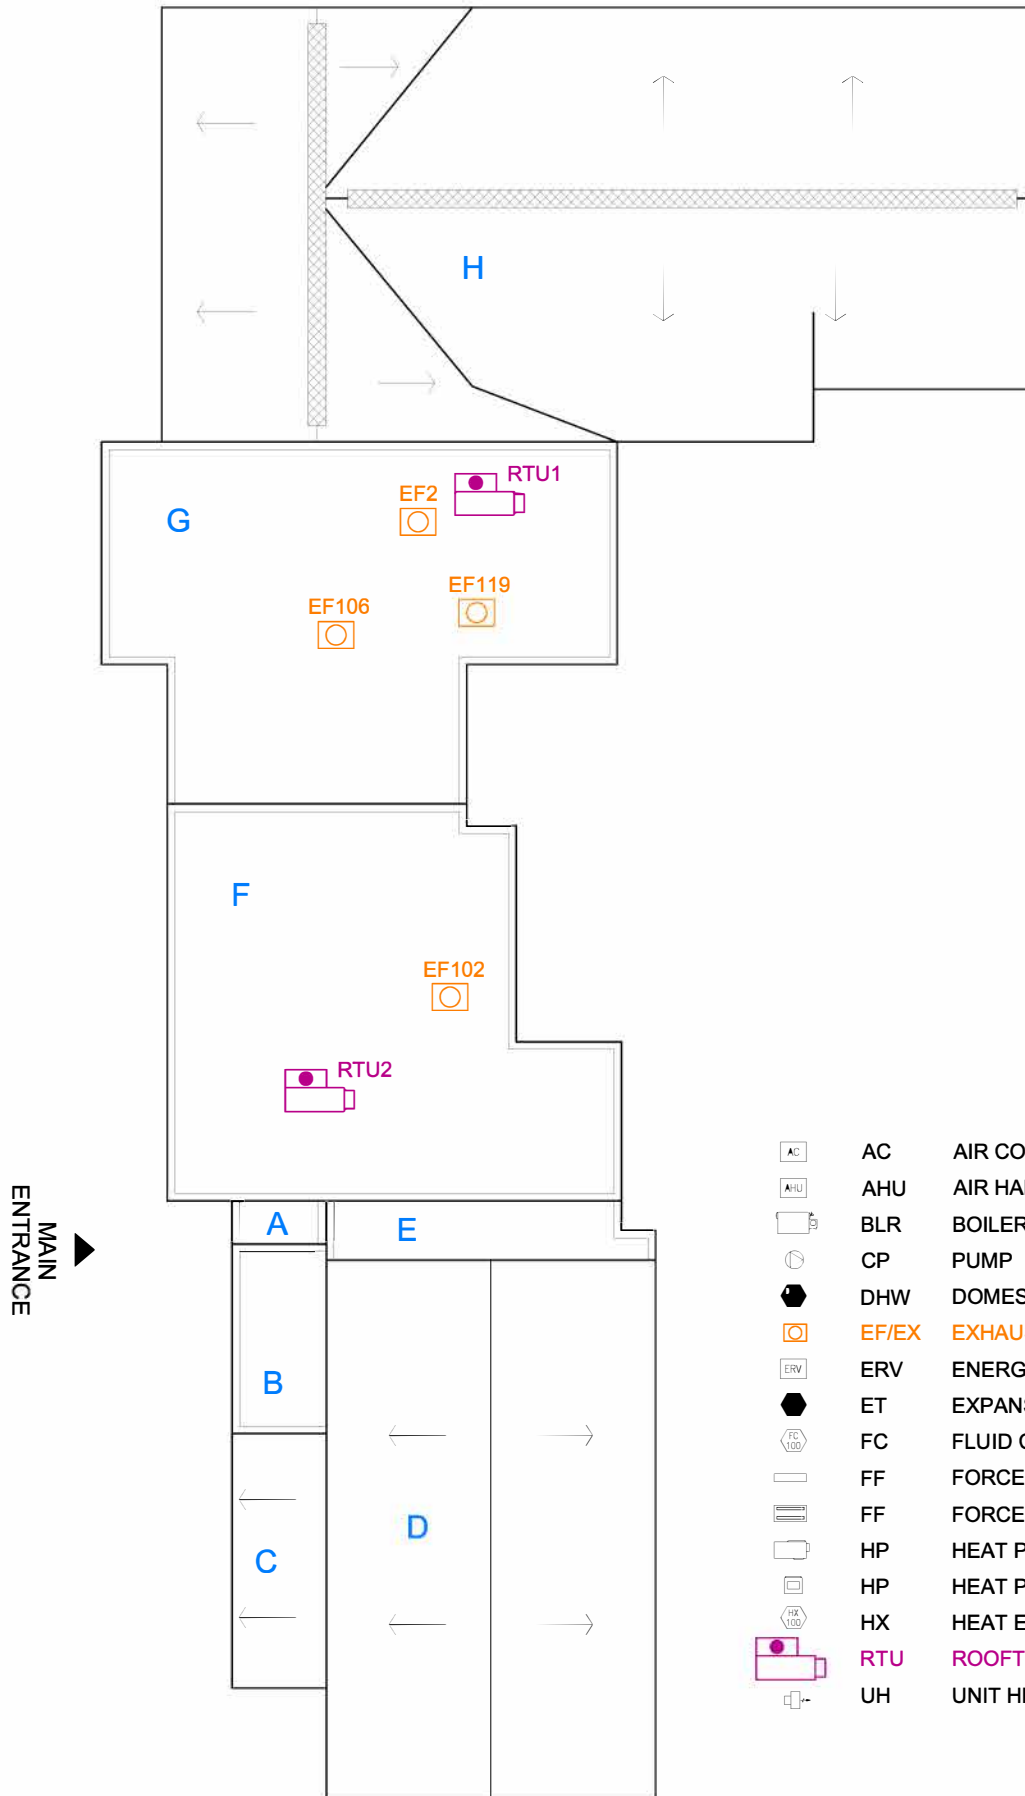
H

RTU1
EF2
G
EF119
EF106

F
EF102
RTU2

MAIN ENTRANCE
A
E
B
D
C

| AC | AC | AIR CO |
|---|---|---|
| AHU | AHU | AIR HA |
| | BLR | BOILER |
| | CP | PUMP |
| | DHW | DOMES |
| | EF/EX | EXHAU |
| ERV | ERV | ENERG |
| | ET | EXPAN |
| FC 100 | FC | FLUID |
| | FF | FORCE |
| | FF | FORCE |
| | HP | HEAT P |
| | HP | HEAT P |
| HX 100 | HX | HEAT E |
| | RTU | ROOFT |
| | UH | UNIT H |